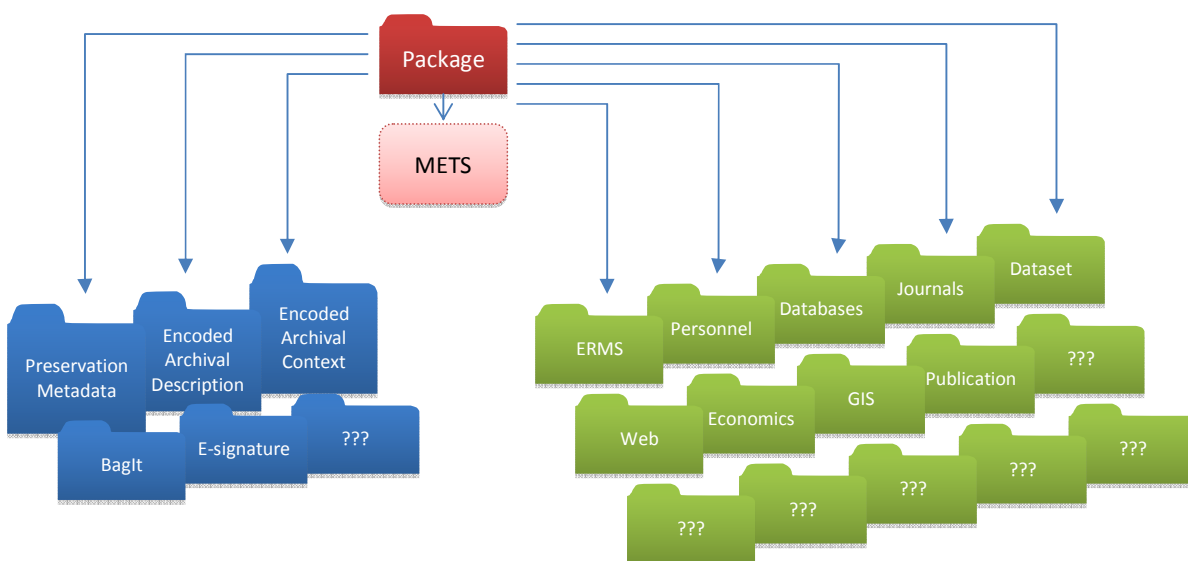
Package

METS

Preservation Metadata

Encoded Archival Description

Encoded Archival Context

BagIt

E-signature

???

ERMS

Personnel

Databases

Journals

Dataset

???

Publication

GIS

Economics

Web

???

???

???

???

???